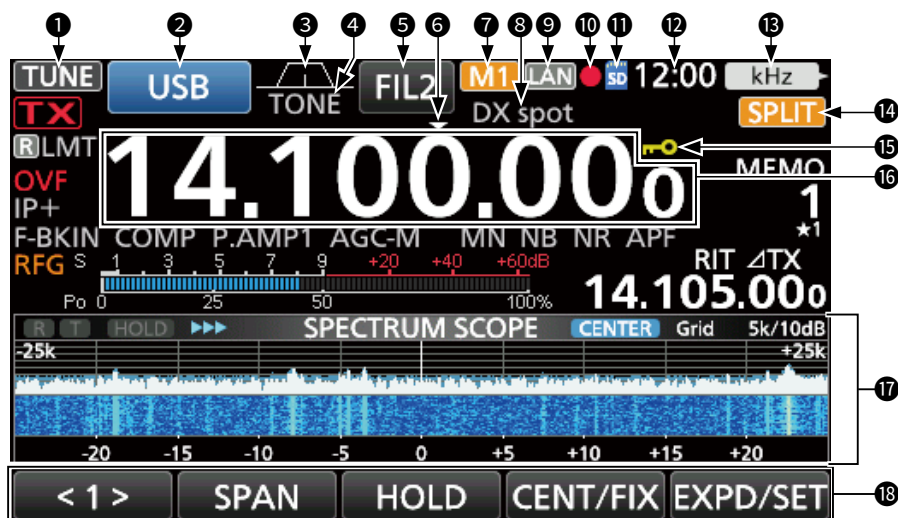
❶ ❷ ❸ ❹ ❺ ❻ ❼ ❽ ❾ ❿ ⓫ ⓬ ⓭

TUNE USB TONE FIL2 M1 LAN SD 12:00 kHz

TX

DX spot

SPLIT ⓮

R LMT

14.100.000 ⓯ ⓰

OVF

IP+

MEMO

1

★1

F-BKIN COMP P.AMP1 AGC-M MN NB NR APF

RFG S 1 3 5 7 9 +20 +40 +60dB

RIT ⊿TX

Po 0 25 50 100%

14.105.000

R T HOLD ▶▶▶ SPECTRUM SCOPE CENTER Grid 5k/10dB

-25k +25k

⓱

-20 -15 -10 -5 0 +5 +10 +15 +20

< 1 > SPAN HOLD CENT/FIX EXPD/SET ⓲